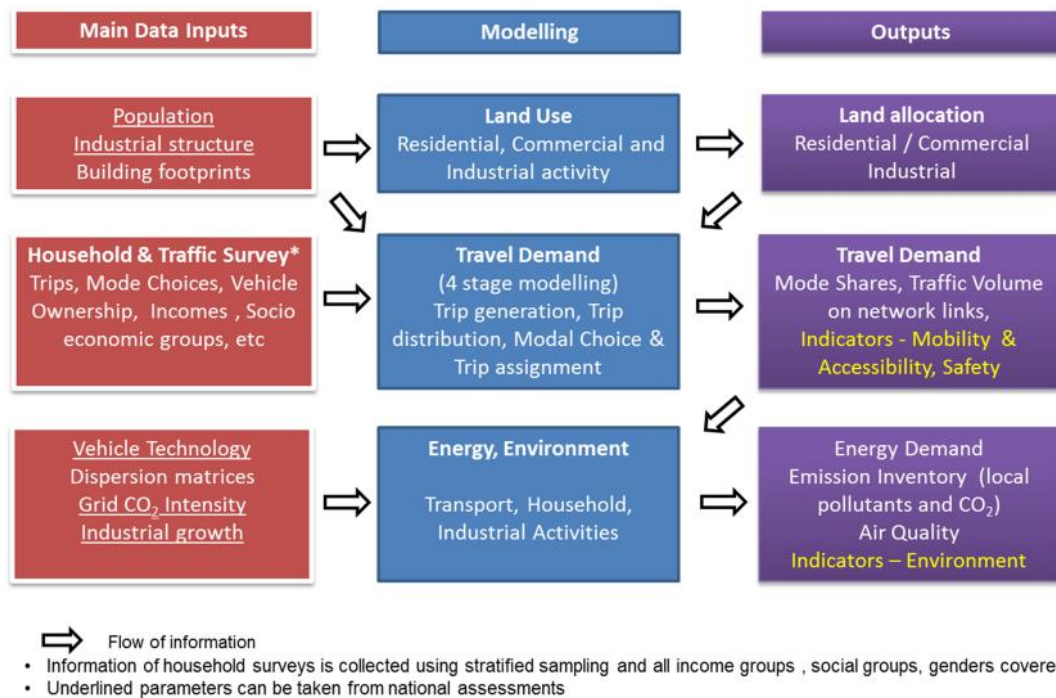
Main Data Inputs

Modelling

Outputs

Population
Industrial structure
Building footprints

Land Use
Residential, Commercial and Industrial activity

Land allocation
Residential / Commercial Industrial

Household & Traffic Survey*
Trips, Mode Choices, Vehicle Ownership, Incomes , Socio economic groups, etc

Travel Demand
(4 stage modelling)
Trip generation, Trip distribution, Modal Choice & Trip assignment

Travel Demand
Mode Shares, Traffic Volume on network links,
Indicators - Mobility & Accessibility, Safety

Vehicle Technology
Dispersion matrices
Grid $CO_2$ Intensity
Industrial growth

Energy, Environment

Transport, Household, Industrial Activities

Energy Demand
Emission Inventory (local pollutants and $CO_2$)
Air Quality
Indicators – Environment

Flow of information

• Information of household surveys is collected using stratified sampling and all income groups , social groups, genders covere
• Underlined parameters can be taken from national assessments